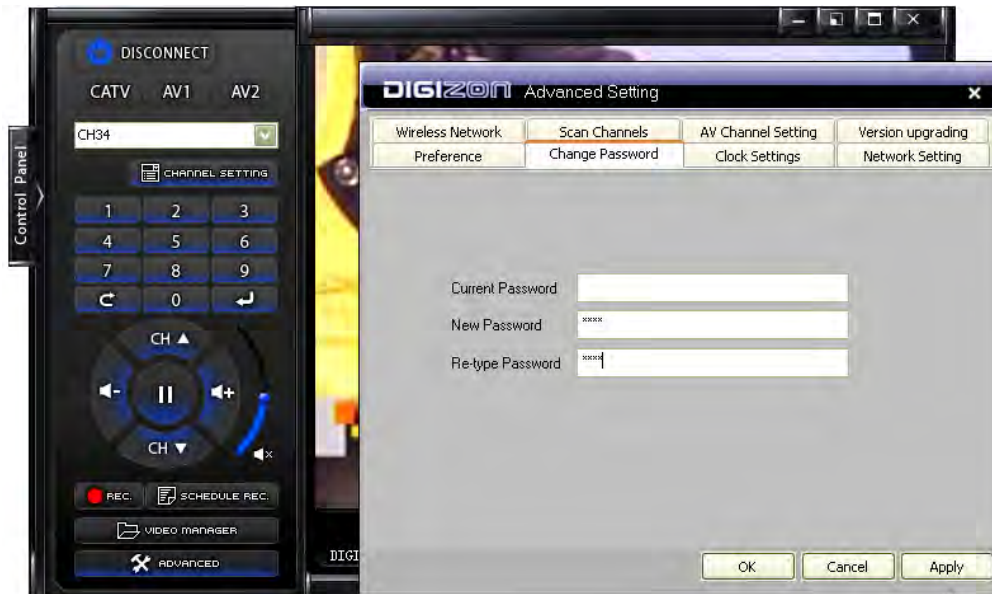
DISCONNECT

CATV AV1 AV2

CH34

CHANNEL SETTING

1 2 3
4 5 6
7 8 9
0

CH ▲
CH ▼

REC. SCHEDULE REC.

VIDEO MANAGER

ADVANCED

Control Panel

DIGI

DIGIZON Advanced Setting

×

| Wireless Network | Scan Channels | AV Channel Setting | Version upgrading |
|---|---|---|---|
| Preference | Change Password | Clock Settings | Network Setting |

Current Password

New Password ****

Re-type Password ****

OK Cancel Apply